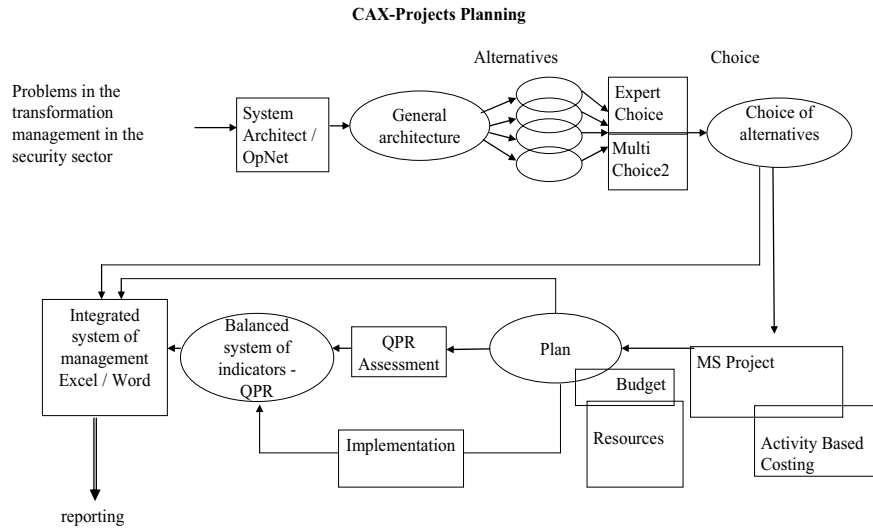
CAX-Projects Planning

Alternatives

Choice

Problems in the transformation management in the security sector

System Architect / OpNet

General architecture

Expert Choice

Multi Choice2

Choice of alternatives

Integrated system of management Excel / Word

Balanced system of indicators - QPR

QPR Assessment

Plan

MS Project

Budget

Resources

Activity Based Costing

Implementation

reporting